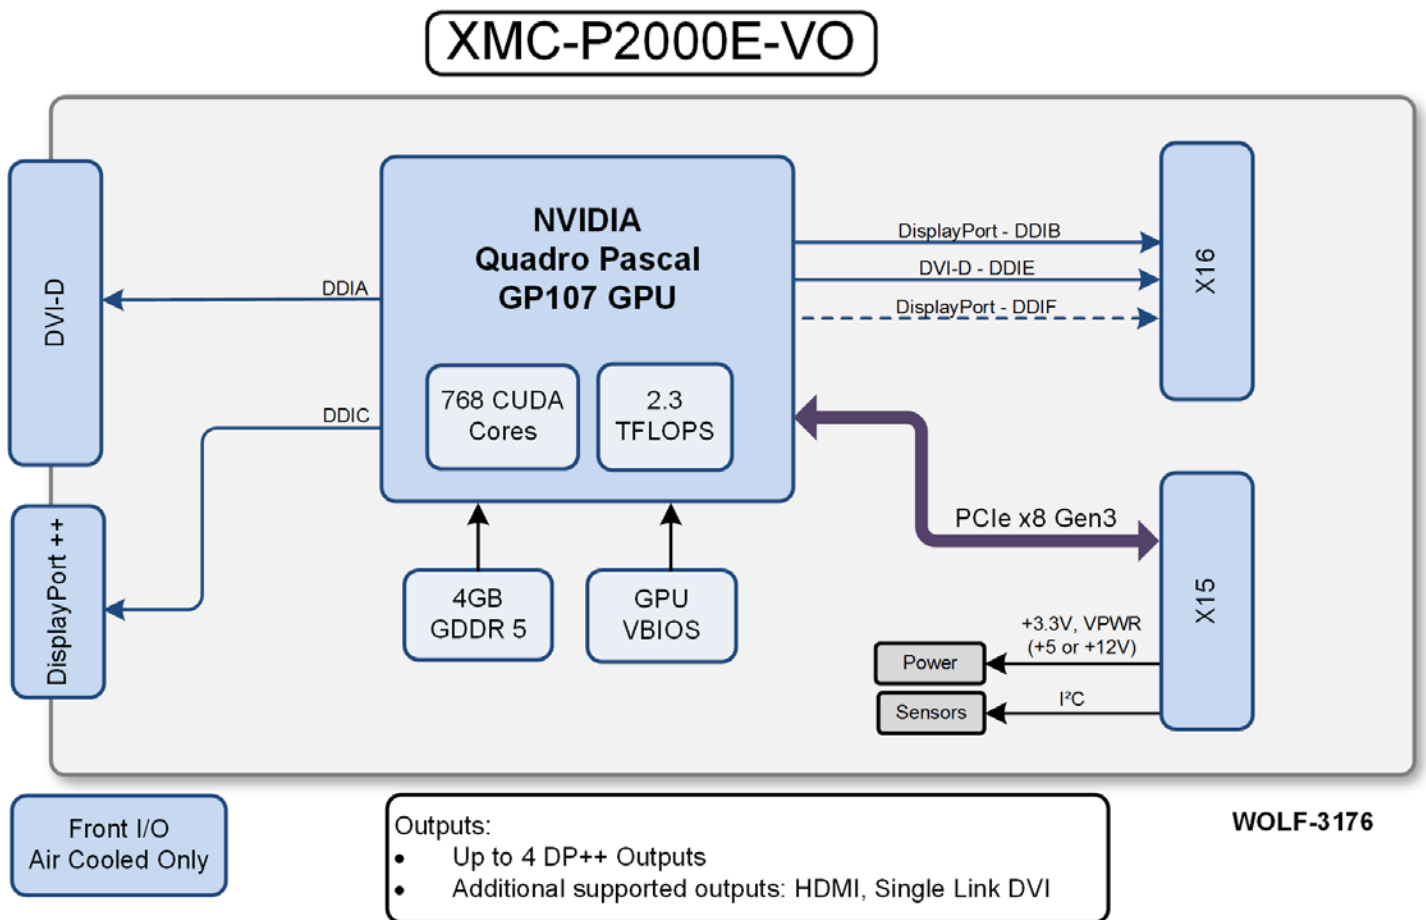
XMC-P2000E-VO

DVI-D

DisplayPort ++

DDIA

DDIC

NVIDIA
Quadro Pascal
GP107 GPU

768 CUDA Cores

2.3 TFLOPS

4GB GDDR 5

GPU VBIOS

DisplayPort - DDIB

DVI-D - DDIE

DisplayPort - DDIF

X16

PCIe x8 Gen3

X15

+3.3V, VPWR
(+5 or +12V)

Power

$I^2C$

Sensors

Front I/O
Air Cooled Only

Outputs:
• Up to 4 DP++ Outputs
• Additional supported outputs: HDMI, Single Link DVI

WOLF-3176